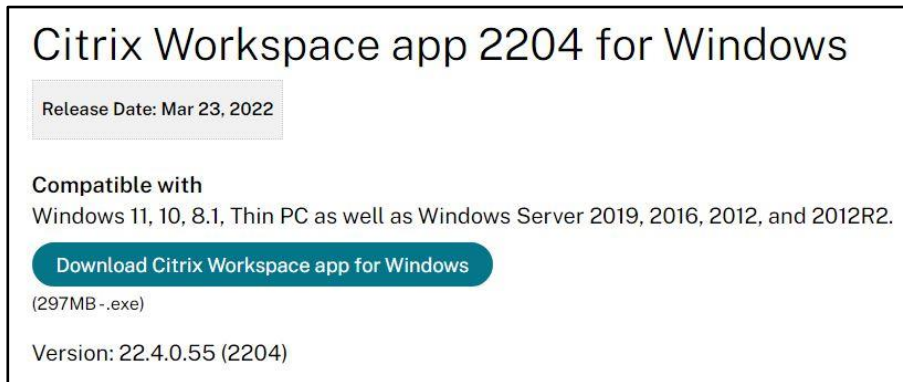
Citrix Workspace app 2204 for Windows

Release Date: Mar 23, 2022

Compatible with
Windows 11, 10, 8.1, Thin PC as well as Windows Server 2019, 2016, 2012, and 2012R2.

Download Citrix Workspace app for Windows

(297MB-.exe)

Version: 22.4.0.55 (2204)